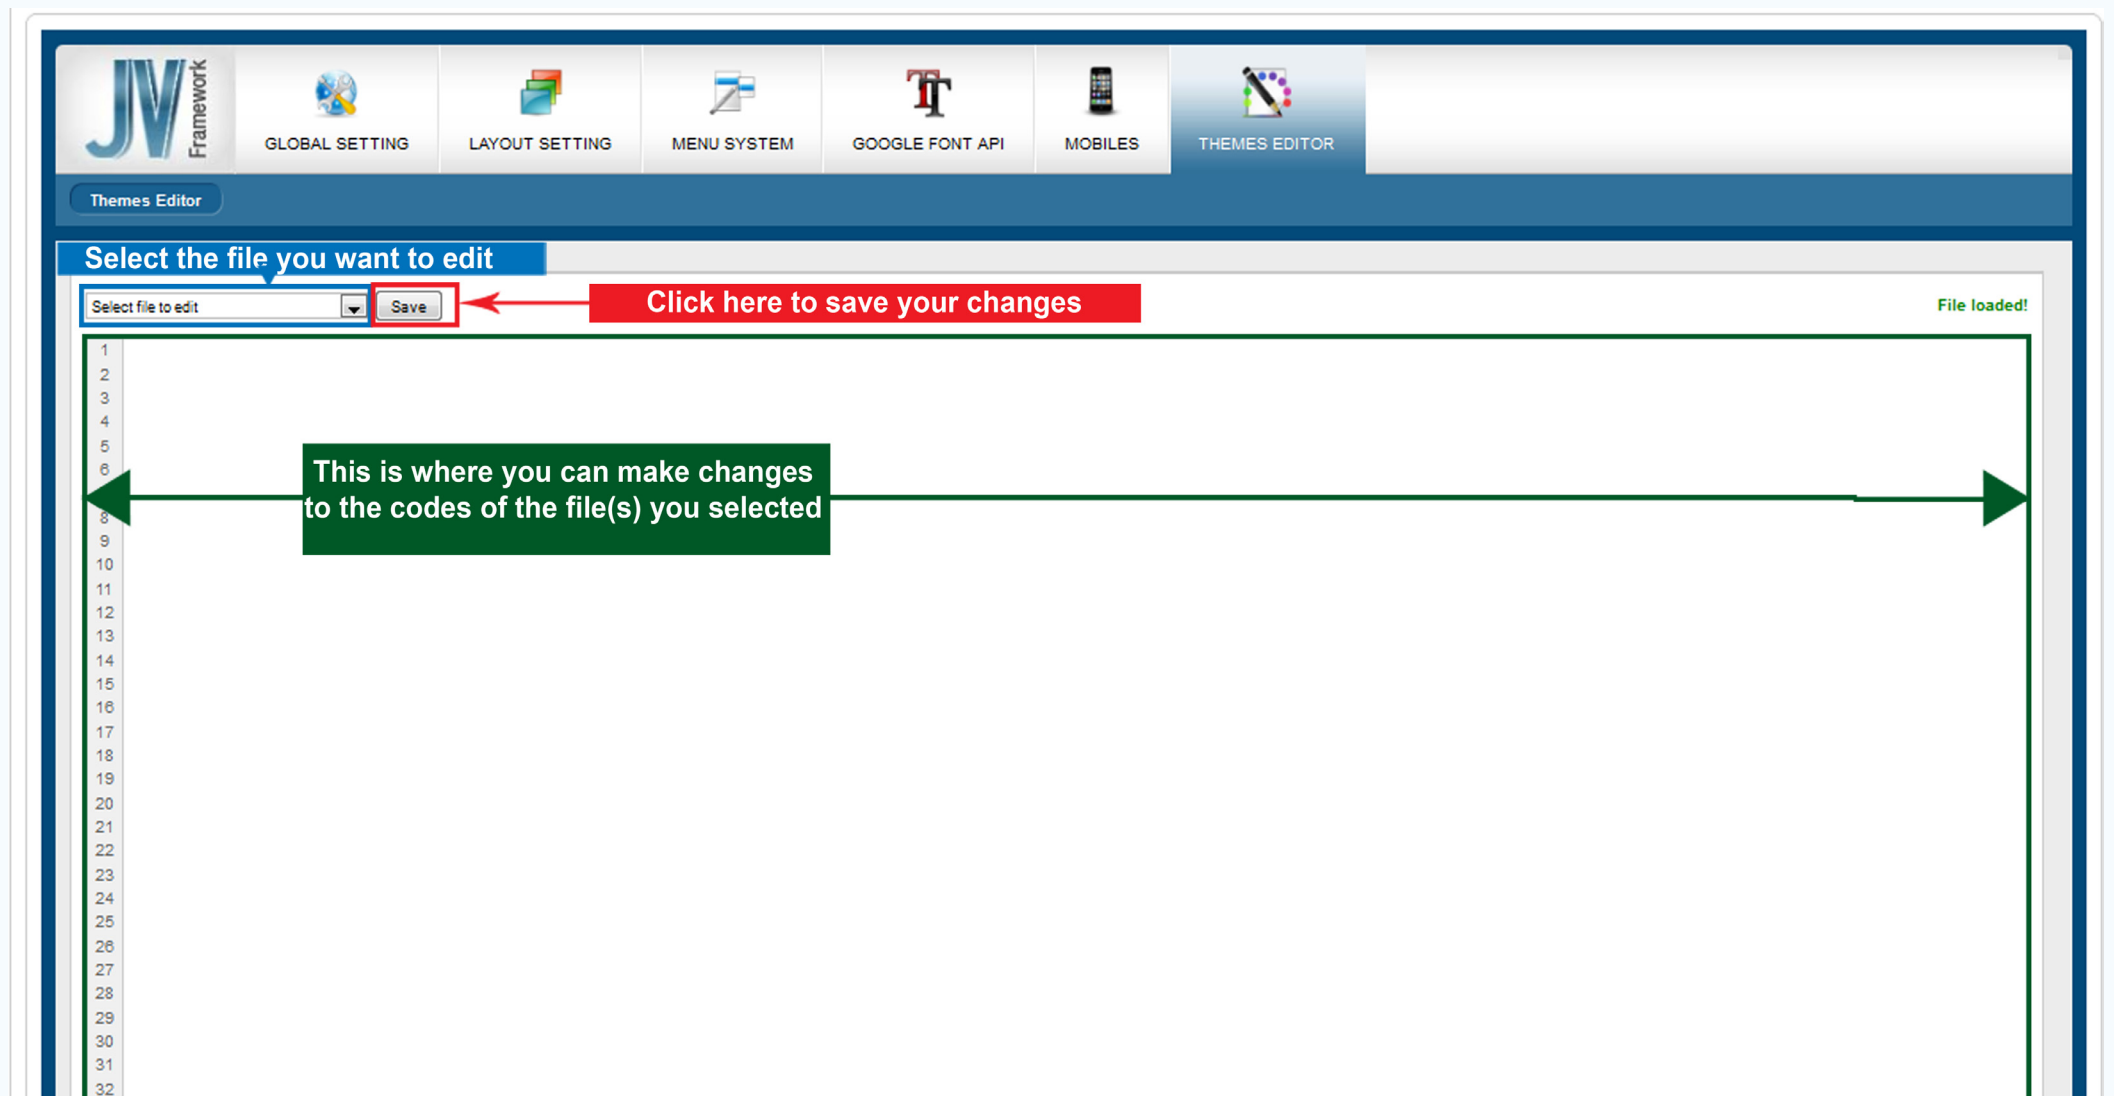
JV Framework

GLOBAL SETTING
LAYOUT SETTING
MENU SYSTEM
GOOGLE FONT API
MOBILES
THEMES EDITOR

Themes Editor

Select the file you want to edit

Select file to edit
Save

Click here to save your changes

File loaded!

1
2
3
4
5
6
8
9
10
11
12
13
14
15
16
17
18
19
20
21
22
23
24
25
26
27
28
29
30
31
32

This is where you can make changes to the codes of the file(s) you selected